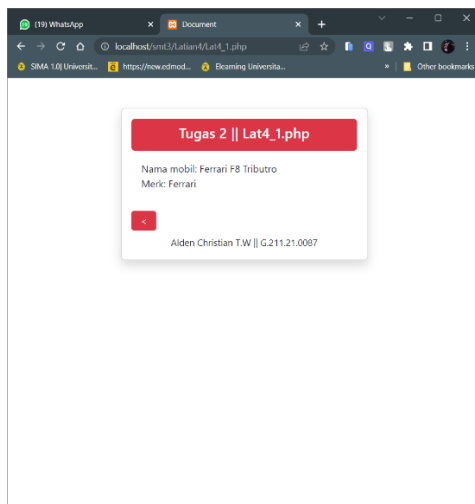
(19) WhatsApp
Document
localhost/smt3/Latian4/Lat4_1.php
SIMA 1.0| Universit...
https://new.edmod...
Elearning Universita...
»
Other bookmarks

Tugas 2 || Lat4_1.php

Nama mobil: Ferrari F8 Tributro
Merk: Ferrari

<

Alden Christian T.W || G.211.21.0087